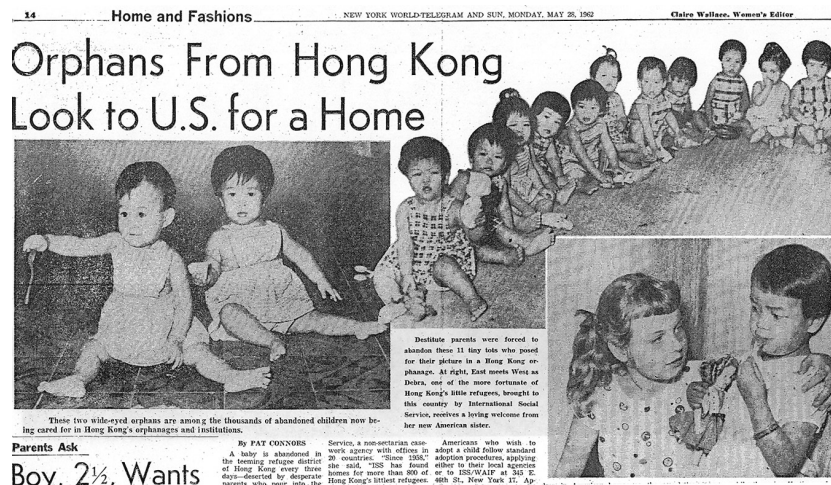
14 Home and Fashions NEW YORK WORLD-TELEGRAM AND SUN, MONDAY, MAY 28, 1962 Claire Wallace, Women's Editor

Orphans From Hong Kong Look to U.S. for a Home

Destitute parents were forced to abandon these 11 tiny tots who posed for their picture in a Hong Kong orphanage. At right, East meets West as Debra, one of the more fortunate of Hong Kong's little refugees, brought to this country by International Social Service, receives a loving welcome from her new American sister.

These two wide-eyed orphans are among the thousands of abandoned children now being cared for in Hong Kong's orphanages and institutions.

Parents Ask

Boy, 2½, Wants

By PAT CONNORS

A baby is abandoned in the teeming refugee district of Hong Kong every three days—deserted by desperate parents who pour into the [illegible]

Service, a non-sectarian casework agency with offices in 20 countries. "Since 1958," she said, "ISS has found homes for more than 800 of Hong Kong's littlest refugees.

Americans who wish to adopt a child follow standard adoption procedures, applying either to their local agencies or to ISS/WAIF at 345 E. 46th St., New York 17. Ap-

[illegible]